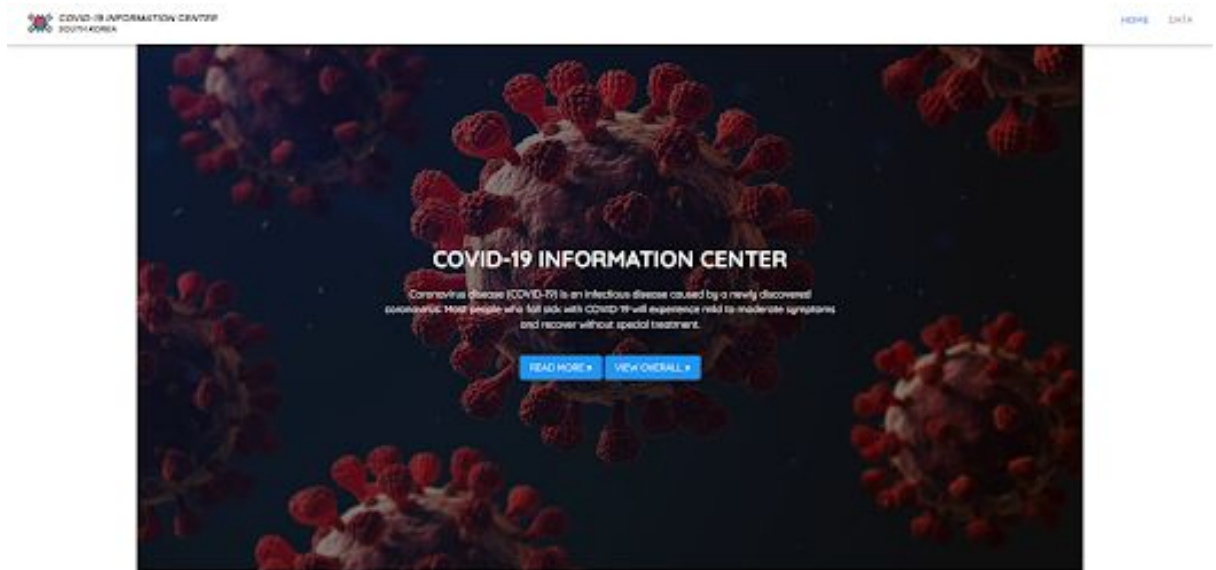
COVID-19 INFORMATION CENTER
SOUTH KOREA

HOME DATA

COVID-19 INFORMATION CENTER

Coronavirus disease (COVID-19) is an infectious disease caused by a newly discovered coronavirus. Most people who fall sick with COVID-19 will experience mild to moderate symptoms and recover without special treatment.

READ MORE » VIEW OVERALL »